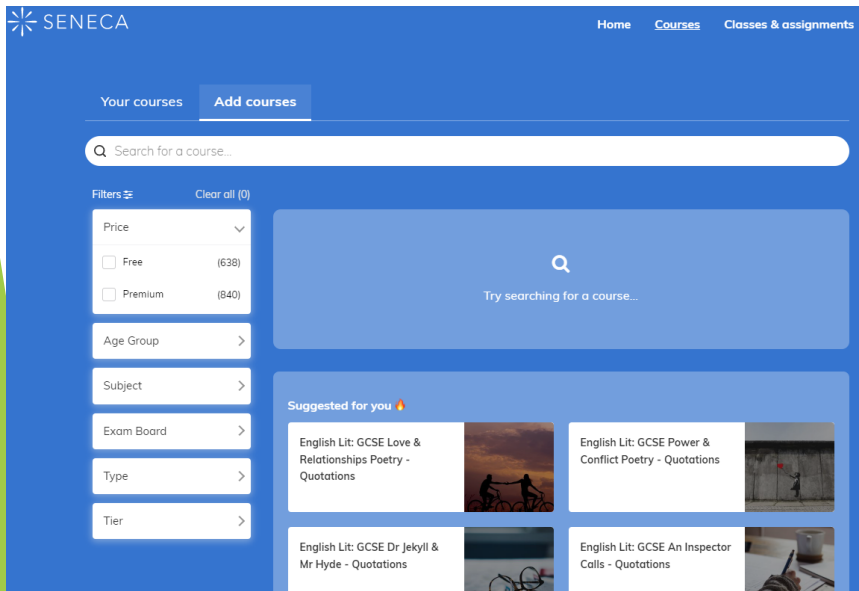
SENECA

Home Courses Classes & assignments

Your courses Add courses

Search for a course...

Filters Clear all (0)

Price

Free (638)

Premium (840)

Age Group

Subject

Exam Board

Type

Tier

Try searching for a course...

Suggested for you 🔥

English Lit: GCSE Love & Relationships Poetry - Quotations

English Lit: GCSE Power & Conflict Poetry - Quotations

English Lit: GCSE Dr Jekyll & Mr Hyde - Quotations

English Lit: GCSE An Inspector Calls - Quotations